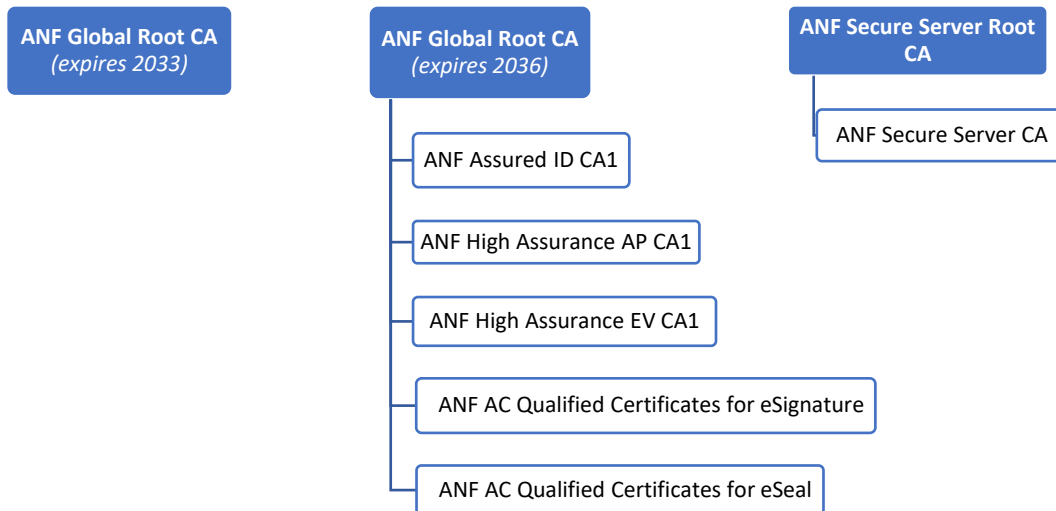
ANF Global Root CA
*(expires 2033)*

ANF Global Root CA
*(expires 2036)*

ANF Assured ID CA1

ANF High Assurance AP CA1

ANF High Assurance EV CA1

ANF AC Qualified Certificates for eSignature

ANF AC Qualified Certificates for eSeal

ANF Secure Server Root CA

ANF Secure Server CA